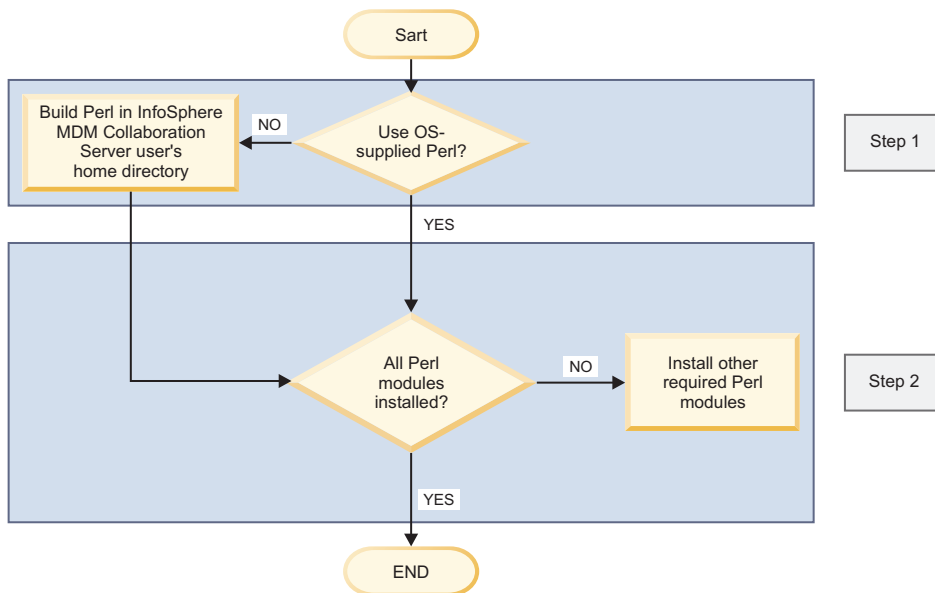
Sart

Build Perl in InfoSphere MDM Collaboration Server user's home directory

NO

Use OS-supplied Perl?

Step 1

YES

All Perl modules installed?

NO

Install other required Perl modules

Step 2

YES

END